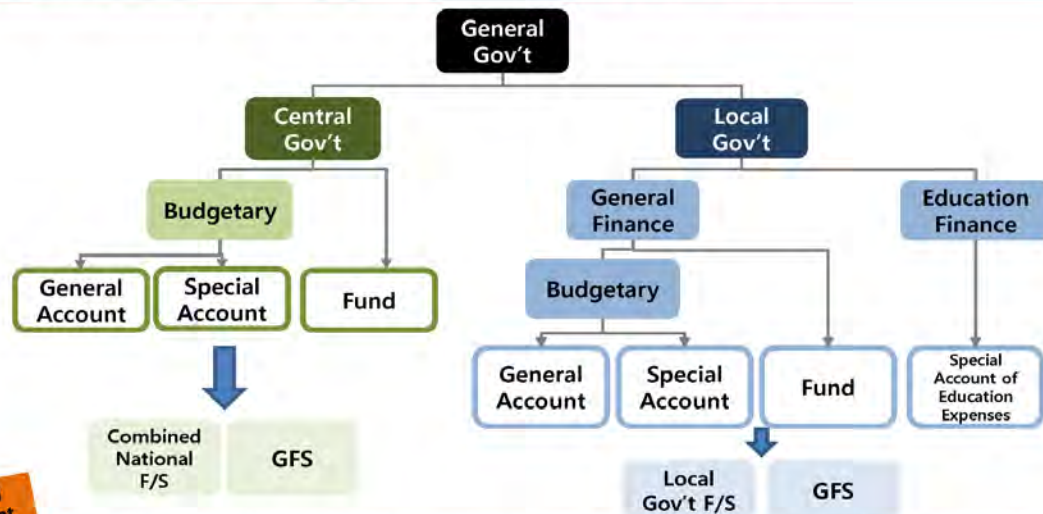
General Gov't

Central Gov't

Local Gov't

Budgetary

General Finance

Education Finance

General Account

Special Account

Fund

Budgetary

General Account

Special Account

Fund

Special Account of Education Expenses

Combined National F/S

GFS

Local Gov't F/S

GFS